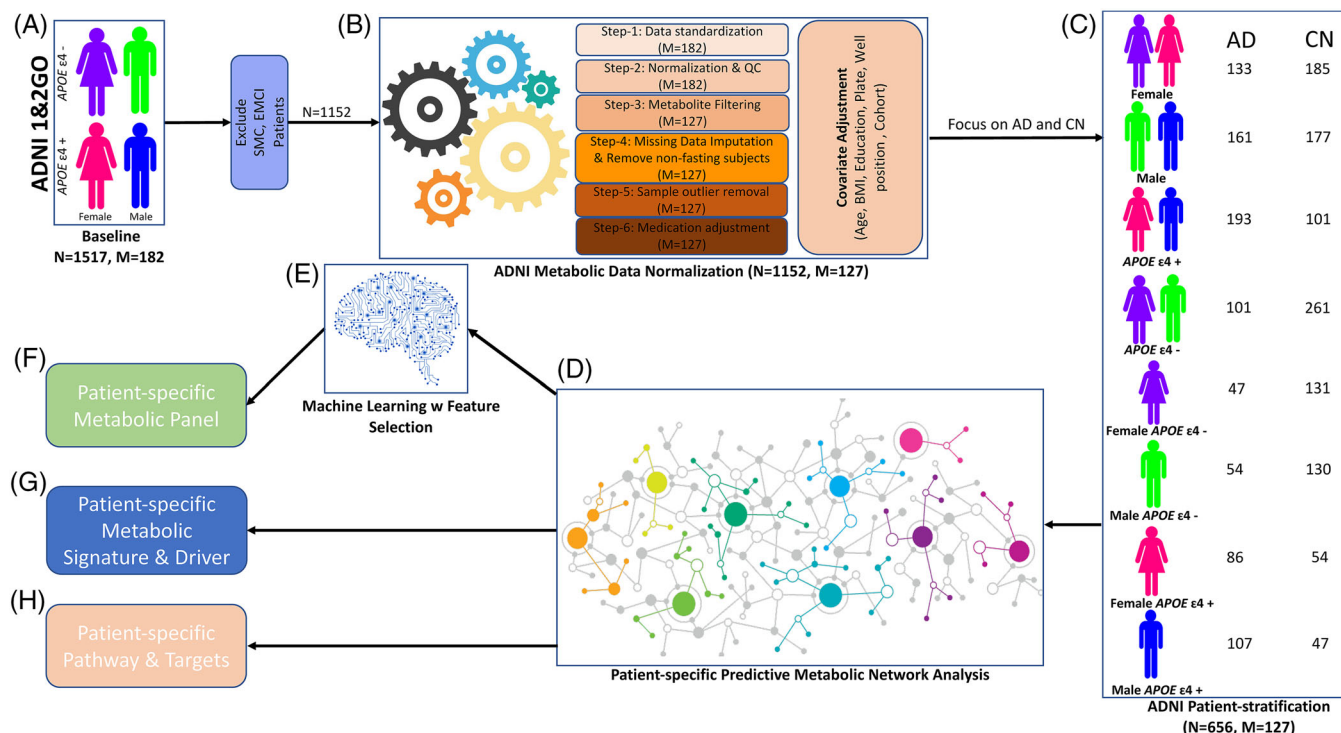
(A)

ADNI 1&2GO

APOE ε4 -

APOE ε4 +

Female Male

Baseline
N=1517, M=182

Exclude SMC, EMCI Patients

N=1152

(B)

Step-1: Data standardization (M=182)

Step-2: Normalization & QC (M=182)

Step-3: Metabolite Filtering (M=127)

Step-4: Missing Data Imputation & Remove non-fasting subjects (M=127)

Step-5: Sample outlier removal (M=127)

Step-6: Medication adjustment (M=127)

Covariate Adjustment
(Age, BMI, Education, Plate, Well position , Cohort)

ADNI Metabolic Data Normalization (N=1152, M=127)

Focus on AD and CN

(C)

| | AD | CN |
|---|---|---|
| Female | 133 | 185 |
| Male | 161 | 177 |
| APOE ε4 + | 193 | 101 |
| APOE ε4 - | 101 | 261 |
| Female APOE ε4 - | 47 | 131 |
| Male APOE ε4 - | 54 | 130 |
| Female APOE ε4 + | 86 | 54 |
| Male APOE ε4 + | 107 | 47 |

ADNI Patient-stratification
(N=656, M=127)

(E)

Machine Learning w Feature Selection

(F)

Patient-specific Metabolic Panel

(D)

(G)

Patient-specific Metabolic Signature & Driver

(H)

Patient-specific Pathway & Targets

Patient-specific Predictive Metabolic Network Analysis